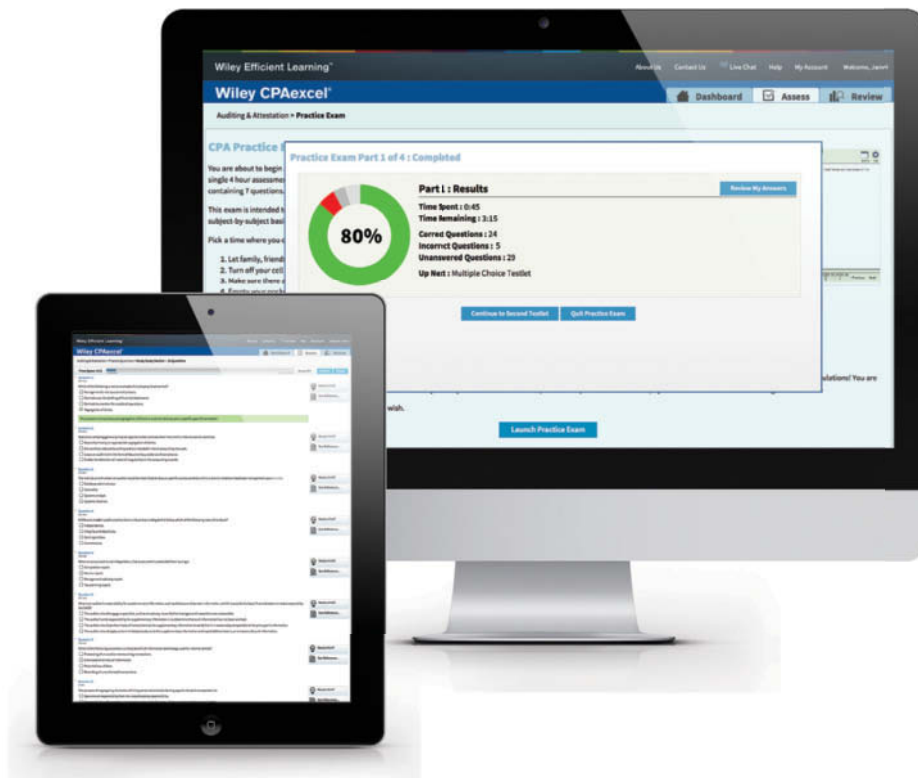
Wiley Efficient Learning™

About Us Contact Us Live Chat Help My Account Welcome, Janet

Wiley CPAexcel®

Dashboard Assess Review

Auditing & Attestation > Practice Exam

CPA Practice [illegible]

You are about to begin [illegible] single 4 hour assessm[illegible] containing 7 question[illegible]

This exam is intended t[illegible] subject-by-subject basi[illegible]

Pick a time where you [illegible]

1. Let family, friend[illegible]
2. Turn off your cel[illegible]
3. Make sure there a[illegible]
4. Empty your pock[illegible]

Practice Exam Part 1 of 4 : Completed

Part I : Results

Review My Answers

80%

Time Spent : 0:45
Time Remaining : 3:15

Correct Questions : 24
Incorrect Questions : 5
Unanswered Questions : 29

Up Next : Multiple Choice Testlet

Continue to Second Testlet Quit Practice Exam

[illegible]ulations! You are

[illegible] wish.

Launch Practice Exam

Wiley CPAexcel®